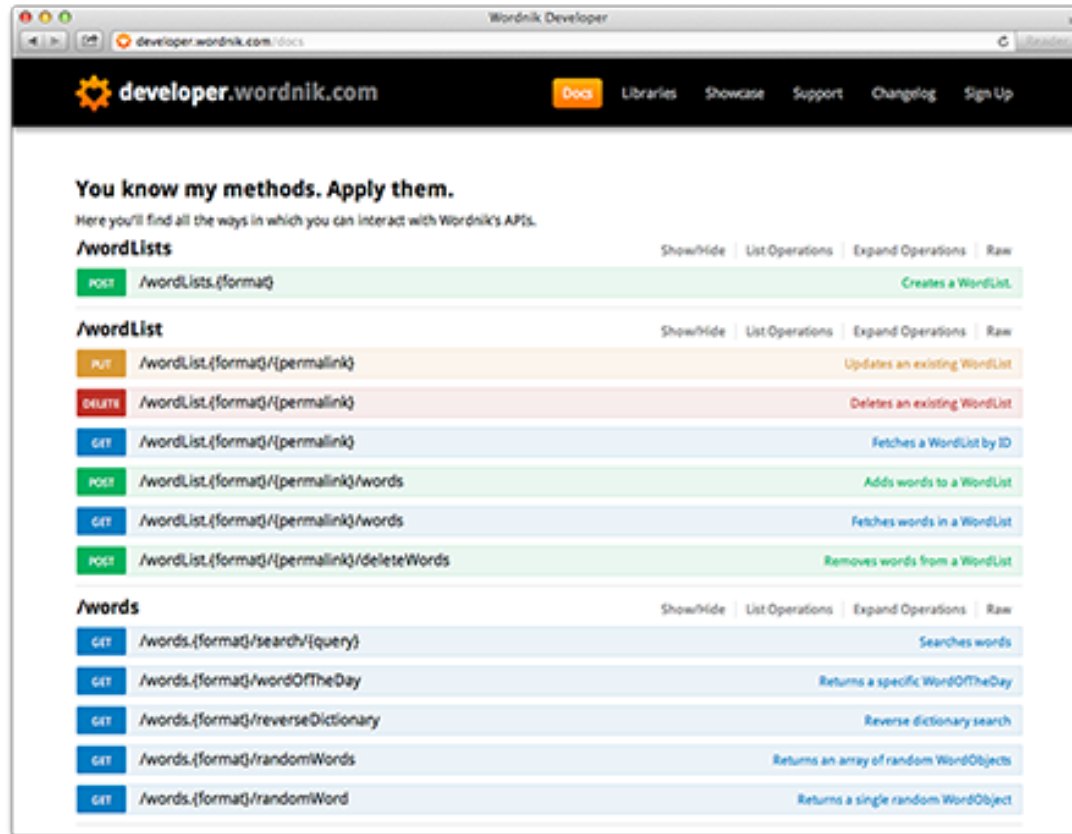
Wordnik Developer

developer.wordnik.com/docs

Reader

developer.wordnik.com

Docs Libraries Showcase Support Changelog Sign Up

You know my methods. Apply them.

Here you'll find all the ways in which you can interact with Wordnik's APIs.

/wordLists

Show/Hide | List Operations | Expand Operations | Raw

POST /wordLists.{format} Creates a WordList.

/wordList

Show/Hide | List Operations | Expand Operations | Raw

PUT /wordList.{format}/{permalink} Updates an existing WordList

DELETE /wordList.{format}/{permalink} Deletes an existing WordList

GET /wordList.{format}/{permalink} Fetches a WordList by ID

POST /wordList.{format}/{permalink}/words Adds words to a WordList

GET /wordList.{format}/{permalink}/words Fetches words in a WordList

POST /wordList.{format}/{permalink}/deleteWords Removes words from a WordList

/words

Show/Hide | List Operations | Expand Operations | Raw

GET /words.{format}/search/{query} Searches words

GET /words.{format}/wordOfTheDay Returns a specific WordOfTheDay

GET /words.{format}/reverseDictionary Reverse dictionary search

GET /words.{format}/randomWords Returns an array of random WordObjects

GET /words.{format}/randomWord Returns a single random WordObject